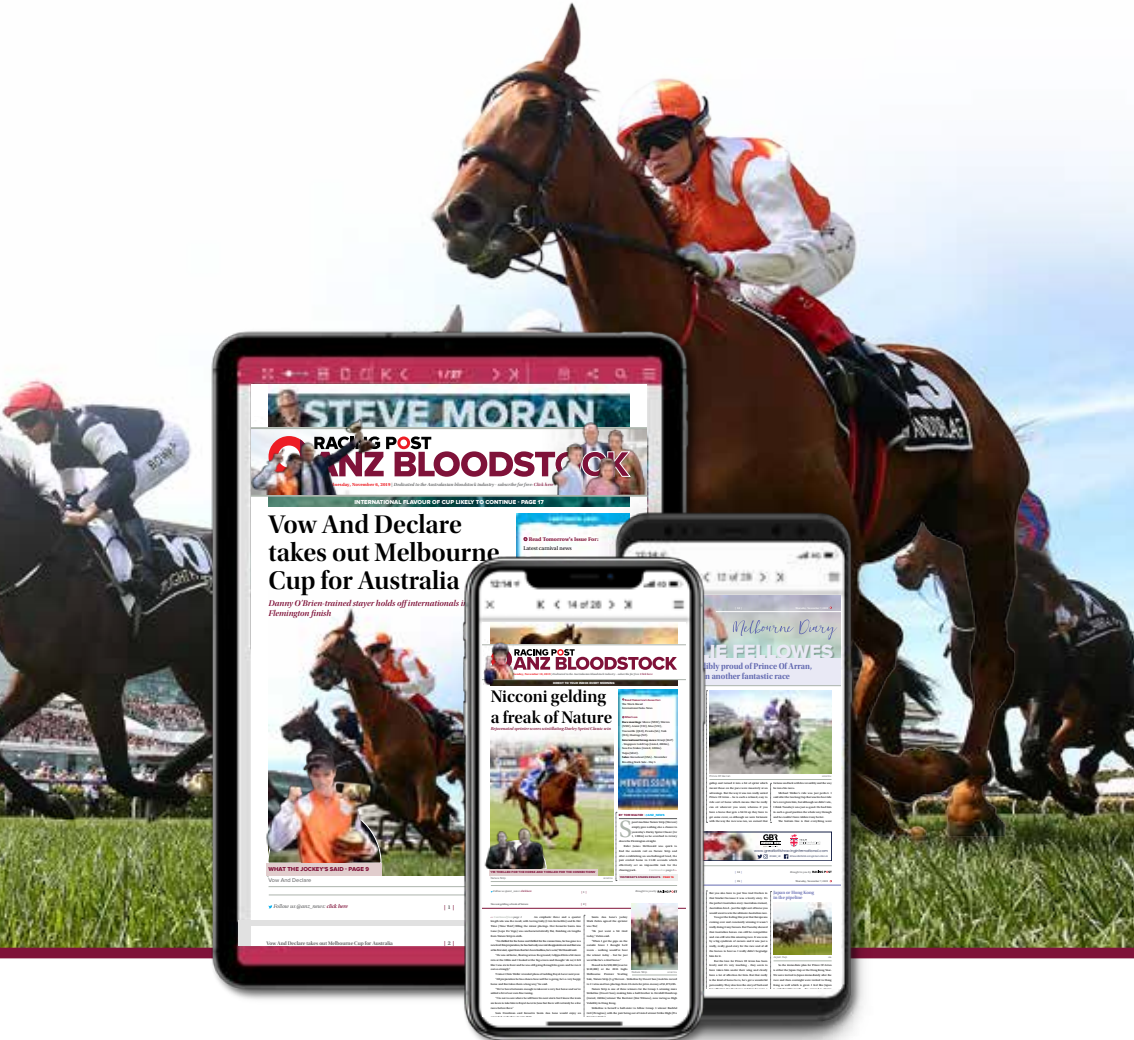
1/27

STEVE MORAN

RACING POST
ANZ BLOODSTOCK

INTERNATIONAL FLAVOUR OF CUP LIKELY TO CONTINUE - PAGE 17

Vow And Declare takes out Melbourne Cup for Australia

Danny O'Brien-trained stayer holds off internationals in Flemington finish

Read Tomorrow's Issue For:
Latest carnival news

WHAT THE JOCKEY'S SAID - PAGE 9

Vow And Declare

Follow us @anz_news: click here

[ 1 ]

Vow And Declare takes out Melbourne Cup for Australia

[ 2 ]

12:14

14 of 28

RACING POST
ANZ BLOODSTOCK

Nicconi gelding a freak of Nature

12 of 28

Melbourne Diary

THE FELLOWES

ibly proud of Prince Of Arran,
n another fantastic race

Japan or Hong Kong in the pipeline